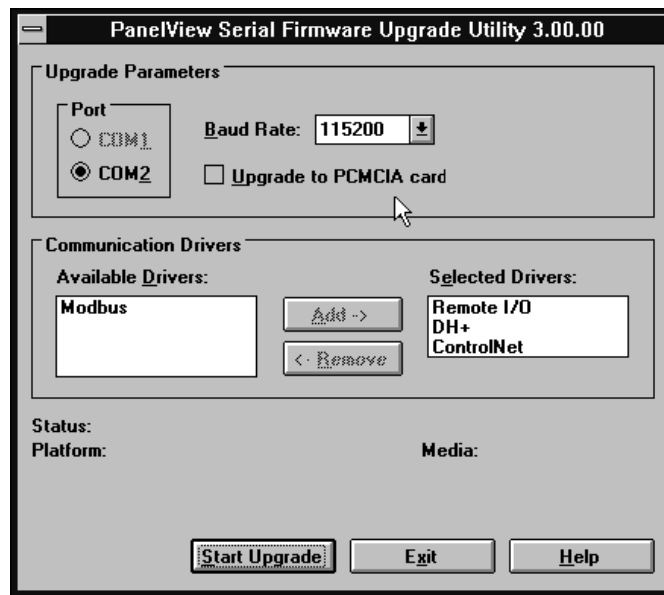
PanelView Serial Firmware Upgrade Utility 3.00.00

Upgrade Parameters

Port

COM1

COM2

Baud Rate: 115200

Upgrade to PCMCIA card

Communication Drivers

Available Drivers:

Modbus

Add ->

<- Remove

Selected Drivers:

Remote I/O
DH+
ControlNet

Status:

Platform:

Media:

Start Upgrade

Exit

Help